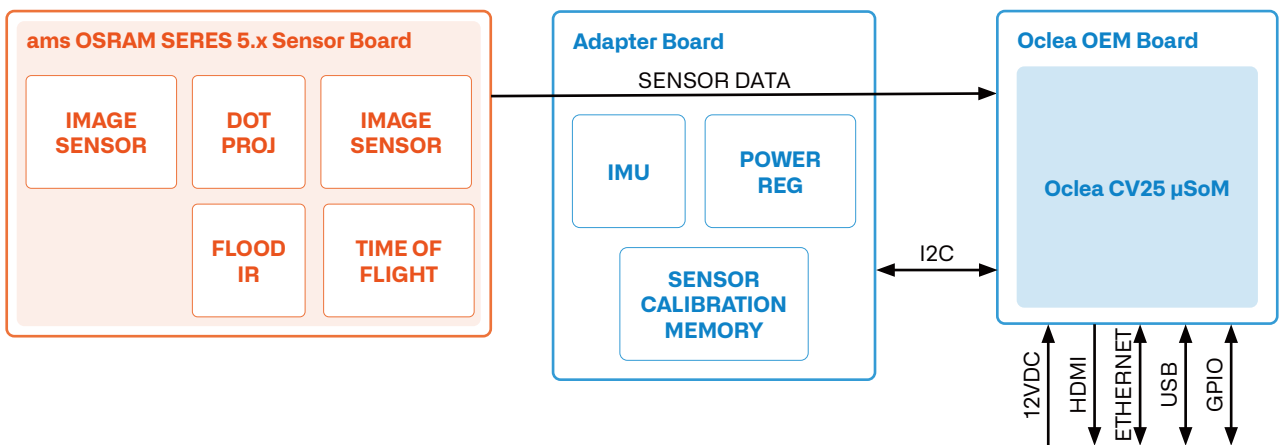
ams OSRAM SERES 5.x Sensor Board

IMAGE SENSOR

DOT PROJ

IMAGE SENSOR

FLOOD IR

TIME OF FLIGHT

Adapter Board

SENSOR DATA

IMU

POWER REG

SENSOR CALIBRATION MEMORY

I2C

Oclea OEM Board

Oclea CV25 µSoM

12VDC

HDMI

ETHERNET

USB

GPIO